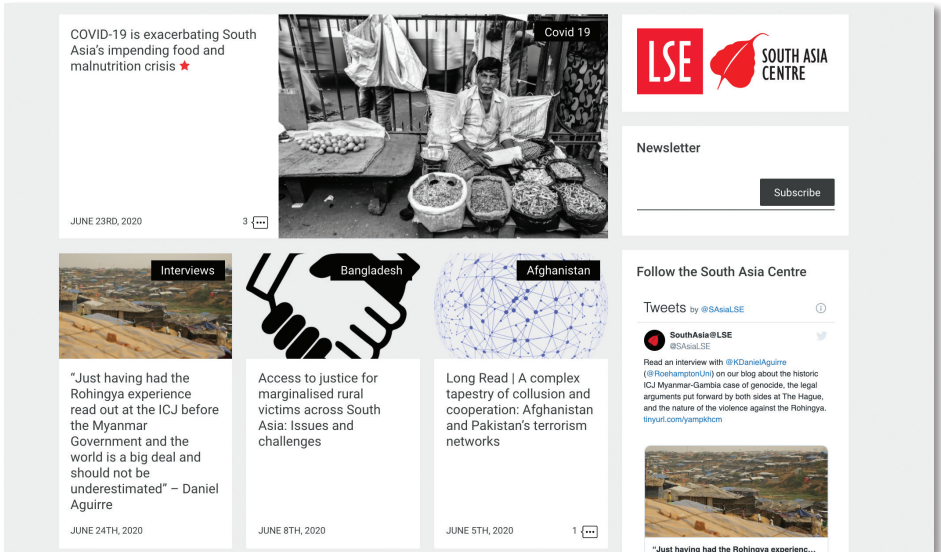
COVID-19 is exacerbating South Asia's impending food and malnutrition crisis ★

Covid 19

JUNE 23RD, 2020

3

LSE SOUTH ASIA CENTRE

Newsletter

Subscribe

Interviews

"Just having had the Rohingya experience read out at the ICJ before the Myanmar Government and the world is a big deal and should not be underestimated" – Daniel Aguirre

JUNE 24TH, 2020

Bangladesh

Access to justice for marginalised rural victims across South Asia: Issues and challenges

JUNE 8TH, 2020

Afghanistan

Long Read | A complex tapestry of collusion and cooperation: Afghanistan and Pakistan's terrorism networks

JUNE 5TH, 2020

1

Follow the South Asia Centre

Tweets by @SAsiaLSE

SouthAsia@LSE
@SAsiaLSE

Read an interview with @KDanielAguirre (@RoehamptonUni) on our blog about the historic ICJ Myanmar-Gambia case of genocide, the legal arguments put forward by both sides at The Hague, and the nature of the violence against the Rohingya. tinyurl.com/yampkhcm

"Just having had the Rohingya experienc...